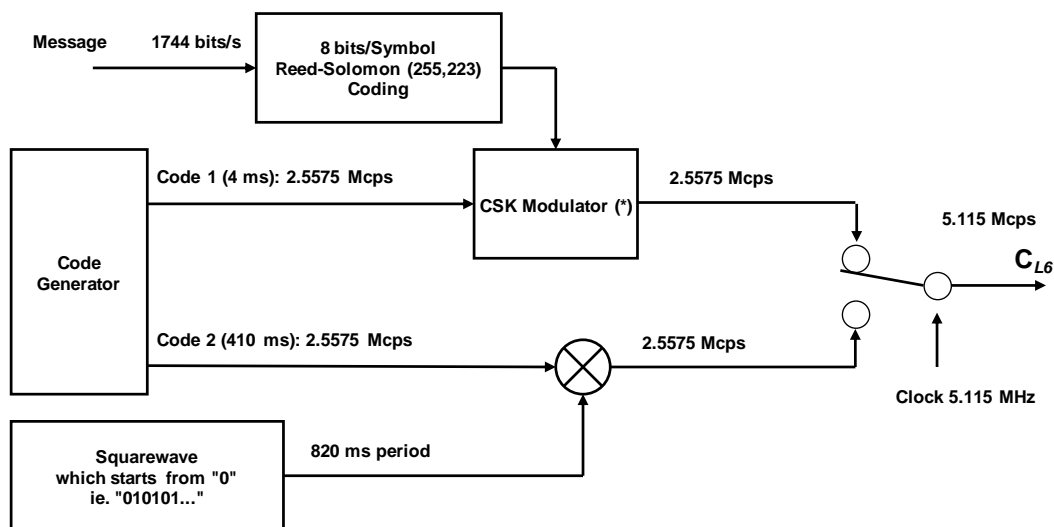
Message

1744 bits/s

8 bits/Symbol
Reed-Solomon (255,223)
Coding

Code Generator

Code 1 (4 ms): 2.5575 Mcps

CSK Modulator (*)

2.5575 Mcps

5.115 Mcps

$C_{L6}$

Code 2 (410 ms): 2.5575 Mcps

2.5575 Mcps

Clock 5.115 MHz

Squarewave which starts from "0" ie. "010101…"

820 ms period